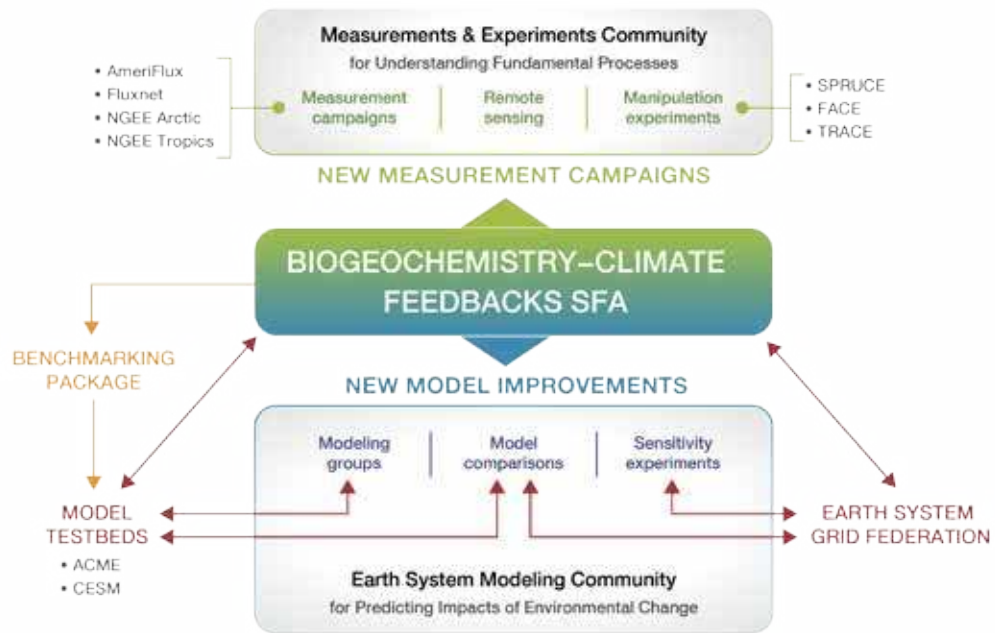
Measurements & Experiments Community
for Understanding Fundamental Processes

• AmeriFlux
• Fluxnet
• NGEE Arctic
• NGEE Tropics

Measurement campaigns | Remote sensing | Manipulation experiments

• SPRUCE
• FACE
• TRACE

NEW MEASUREMENT CAMPAIGNS

BIOGEOCHEMISTRY–CLIMATE FEEDBACKS SFA

BENCHMARKING PACKAGE

NEW MODEL IMPROVEMENTS

Modeling groups | Model comparisons | Sensitivity experiments

MODEL TESTBEDS
• ACME
• CESM

EARTH SYSTEM GRID FEDERATION

Earth System Modeling Community
for Predicting Impacts of Environmental Change